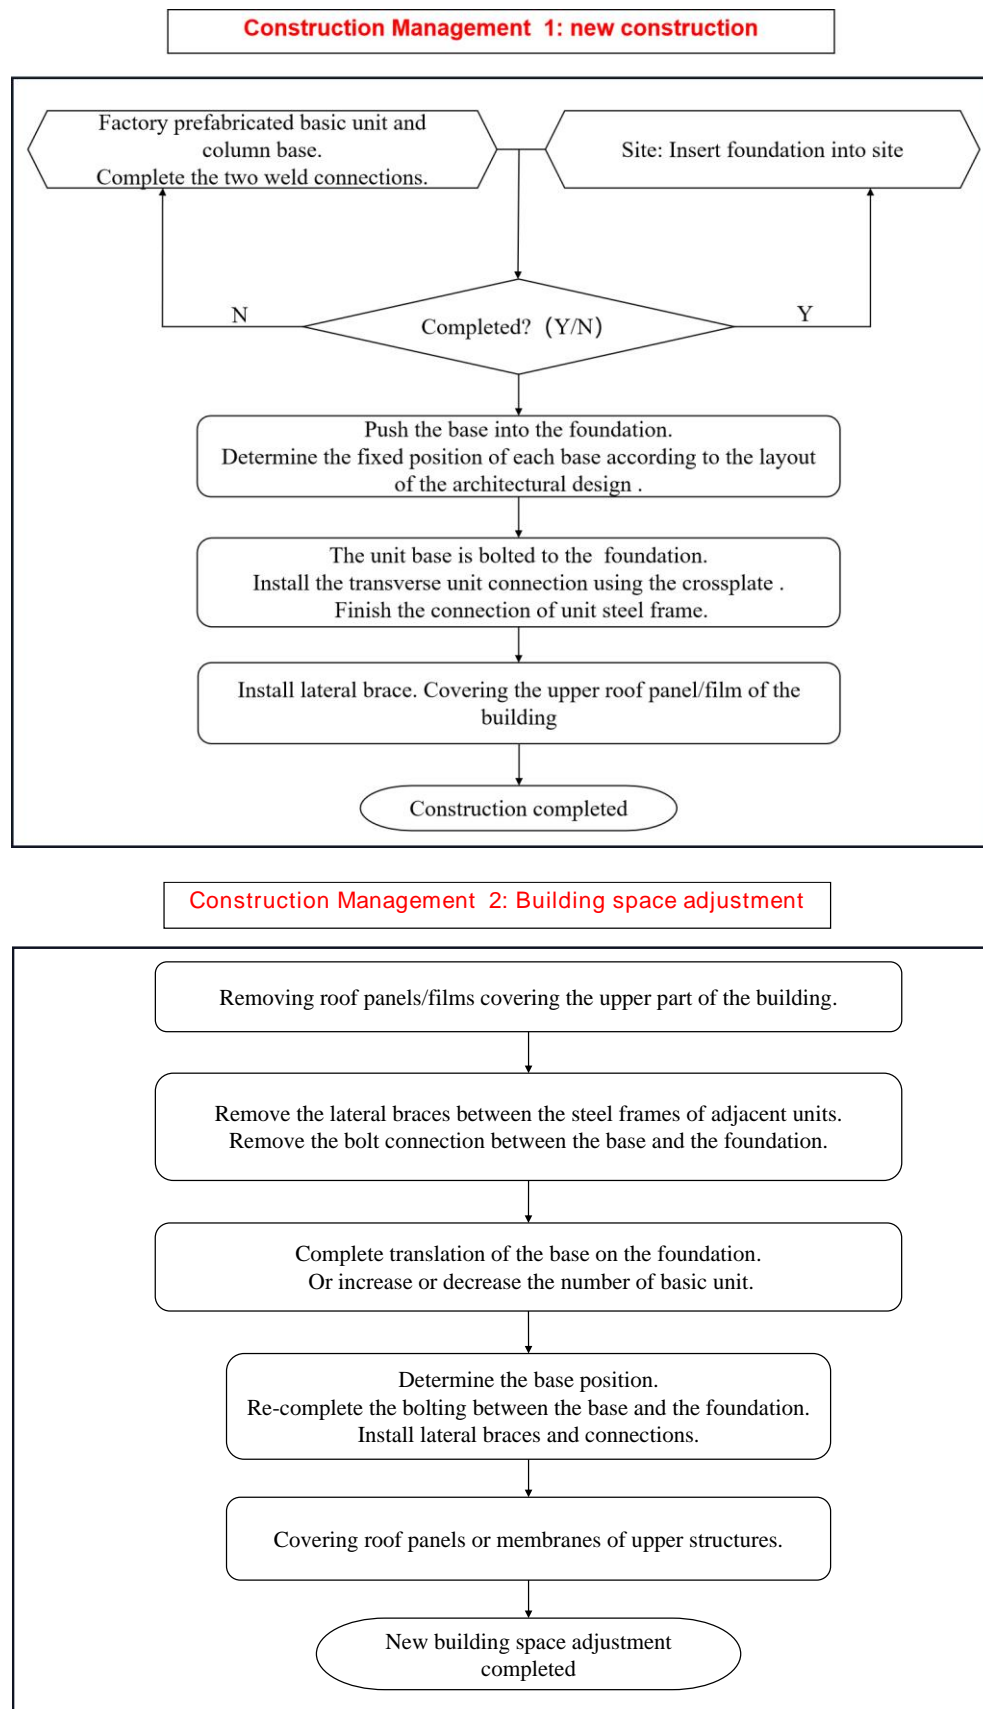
Construction Management 1: new construction

Factory prefabricated basic unit and column base. Complete the two weld connections.

Site: Insert foundation into site

N

Completed? (Y/N)

Y

Push the base into the foundation. Determine the fixed position of each base according to the layout of the architectural design .

The unit base is bolted to the foundation. Install the transverse unit connection using the crossplate . Finish the connection of unit steel frame.

Install lateral brace. Covering the upper roof panel/film of the building

Construction completed

Construction Management 2: Building space adjustment

Removing roof panels/films covering the upper part of the building.

Remove the lateral braces between the steel frames of adjacent units. Remove the bolt connection between the base and the foundation.

Complete translation of the base on the foundation. Or increase or decrease the number of basic unit.

Determine the base position. Re-complete the bolting between the base and the foundation. Install lateral braces and connections.

Covering roof panels or membranes of upper structures.

New building space adjustment completed